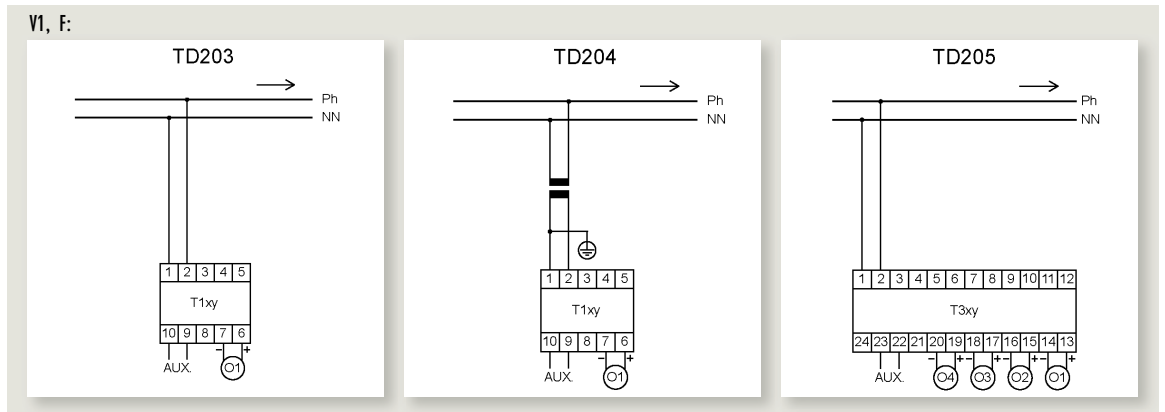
V1, F:

TD203

Ph
NN

| 1 | 2 | 3 | 4 | 5 |
|---|---|---|---|---|

T1xy

| 10 | 9 | 8 | 7 | 6 |
|---|---|---|---|---|

AUX.
–
+
O1

TD204

Ph
NN

| 1 | 2 | 3 | 4 | 5 |
|---|---|---|---|---|

T1xy

| 10 | 9 | 8 | 7 | 6 |
|---|---|---|---|---|

AUX.
–
+
O1

TD205

Ph
NN

| 1 | 2 | 3 | 4 | 5 | 6 | 7 | 8 | 9 | 10 | 11 | 12 |
|---|---|---|---|---|---|---|---|---|---|---|---|

T3xy

| 24 | 23 | 22 | 21 | 20 | 19 | 18 | 17 | 16 | 15 | 14 | 13 |
|---|---|---|---|---|---|---|---|---|---|---|---|

AUX.
– + – + – + – +
O4 O3 O2 O1